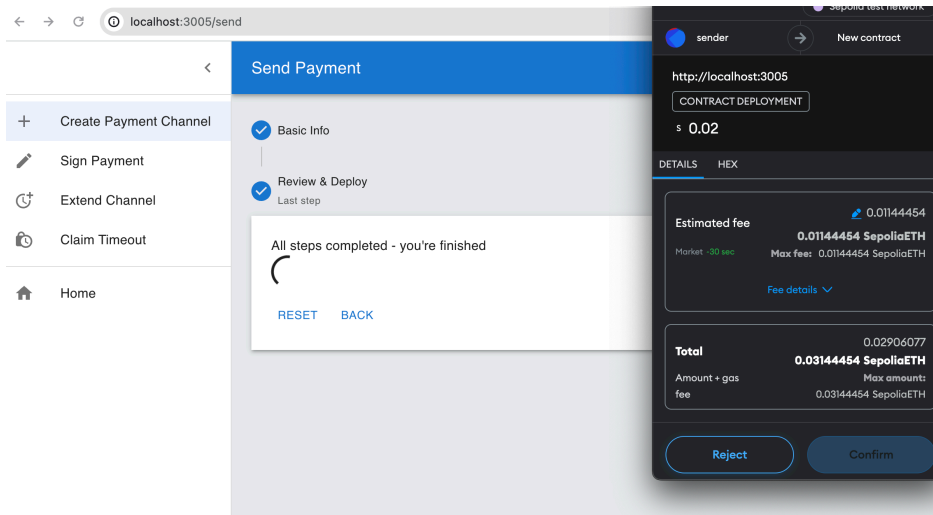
localhost:3005/send

Create Payment Channel
Sign Payment
Extend Channel
Claim Timeout
Home

Send Payment

Basic Info

Review & Deploy
Last step

All steps completed - you're finished

RESET BACK

Sepolia test network

sender

New contract

http://localhost:3005

CONTRACT DEPLOYMENT

$ 0.02

DETAILS HEX

Estimated fee
0.01144454
0.01144454 SepoliaETH
Market ~30 sec
Max fee: 0.01144454 SepoliaETH

Fee details

Total
0.02906077
0.03144454 SepoliaETH
Amount + gas fee
Max amount: 0.03144454 SepoliaETH

Reject
Confirm